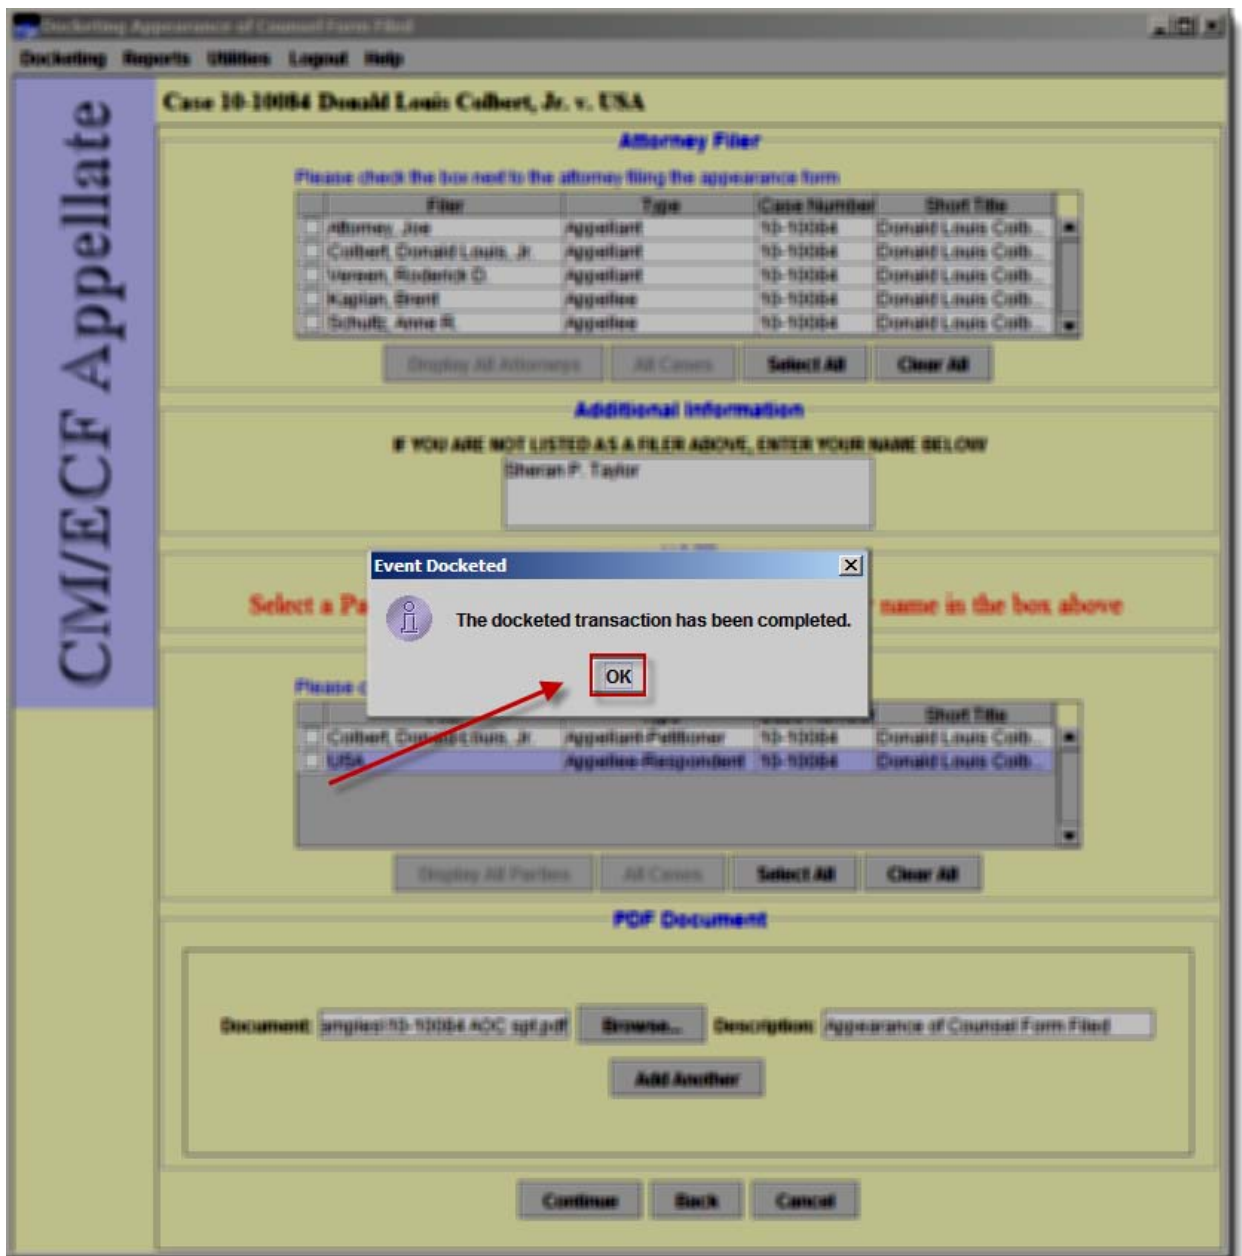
Docketing Appearance of Counsel Form Filed

Docketing Reports Utilities Logout Help

CM/ECF Appellate

Case 10-10084 Donald Louis Colbert, Jr. v. USA

Attorney Filer

Please check the box next to the attorney filing the appearance form

| Filer | Type | Case Number | Short Title |
|---|---|---|---|
| Attorney, Joe | Appellant | 10-10084 | Donald Louis Colb... |
| Colbert, Donald Louis, Jr. | Appellant | 10-10084 | Donald Louis Colb... |
| Vernon, Roderick D. | Appellant | 10-10084 | Donald Louis Colb... |
| Kaplan, Brent | Appellee | 10-10084 | Donald Louis Colb... |
| Schultz, Anne R. | Appellee | 10-10084 | Donald Louis Colb... |

Display All Attorneys | All Cases | Select All | Clear All

Additional Information

IF YOU ARE NOT LISTED AS A FILER ABOVE, ENTER YOUR NAME BELOW

Sharon P. Taylor

Select a Pa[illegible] name in the box above

Event Docketed

The docketed transaction has been completed.

OK

Please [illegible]

| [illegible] | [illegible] | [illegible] | Short Title |
|---|---|---|---|
| Colbert, Donald Louis, Jr. | Appellant/Petitioner | 10-10084 | Donald Louis Colb... |
| USA | Appellee/Respondent | 10-10084 | Donald Louis Colb... |

Display All Parties | All Cases | Select All | Clear All

PDF Document

Document: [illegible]\10-10084 AOC sgt.pdf | Browse... | Description: Appearance of Counsel Form Filed

Add Another

Continue | Back | Cancel